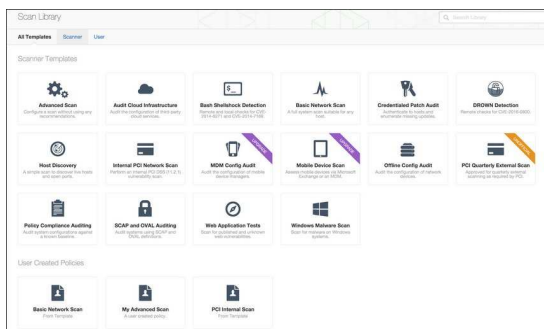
Scan Library

Search Library

All Templates Scanner User

Scanner Templates

Advanced Scan
Configure a scan without using any recommendations.

Audit Cloud Infrastructure
Audit the configuration of third-party cloud services.

Bash Shellshock Detection
Remote and local checks for CVE-2014-6271 and CVE-2014-7169.

Basic Network Scan
A full system scan suitable for any host.

Credentialed Patch Audit
Authenticate to hosts and enumerate missing updates.

DROWN Detection
Remote checks for CVE-2016-0800.

Host Discovery
A simple scan to discover live hosts and open ports.

Internal PCI Network Scan
Perform an internal PCI DSS (11.2.1) vulnerability scan.

MDM Config Audit
Audit the configuration of mobile device managers.

UPGRADE

Mobile Device Scan
Assess mobile devices via Microsoft Exchange or an MDM.

UPGRADE

Offline Config Audit
Audit the configuration of network devices.

PCI Quarterly External Scan
Approved for quarterly external scanning as required by PCI.

UPGRADE

Policy Compliance Auditing
Audit system configurations against a known baseline.

SCAP and OVAL Auditing
Audit systems using SCAP and OVAL definitions.

Web Application Tests
Scan for published and unknown web vulnerabilities.

Windows Malware Scan
Scan for malware on Windows systems.

User Created Policies

Basic Network Scan
Point Template

My Advanced Scan
A user created policy.

PCI Internal Scan
Point Template